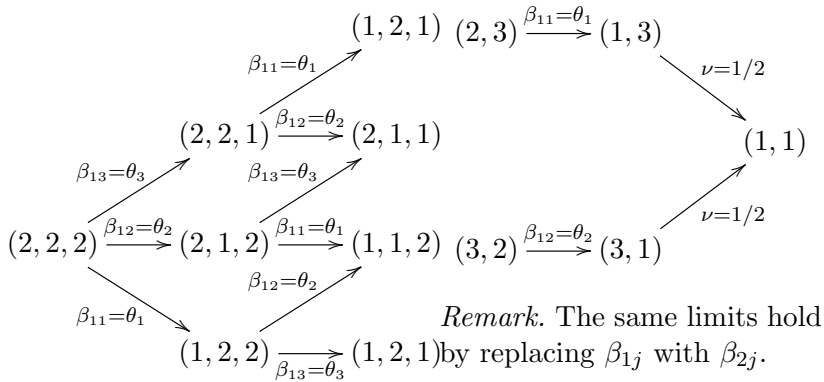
$(1,2,1)$ $(2,3) \xrightarrow{\beta_{11}=\theta_1} (1,3)$

$\beta_{11}=\theta_1$

$\nu=1/2$

$(2,2,1) \xrightarrow{\beta_{12}=\theta_2} (2,1,1)$

$(1,1)$

$\beta_{13}=\theta_3$ $\beta_{13}=\theta_3$

$\nu=1/2$

$(2,2,2) \xrightarrow{\beta_{12}=\theta_2} (2,1,2) \xrightarrow{\beta_{11}=\theta_1} (1,1,2)$ $(3,2) \xrightarrow{\beta_{12}=\theta_2} (3,1)$

$\beta_{12}=\theta_2$

$\beta_{11}=\theta_1$

*Remark.* The same limits hold by replacing $\beta_{1j}$ with $\beta_{2j}$.

$(1,2,2) \xrightarrow[\beta_{13}=\theta_3]{} (1,2,1)$